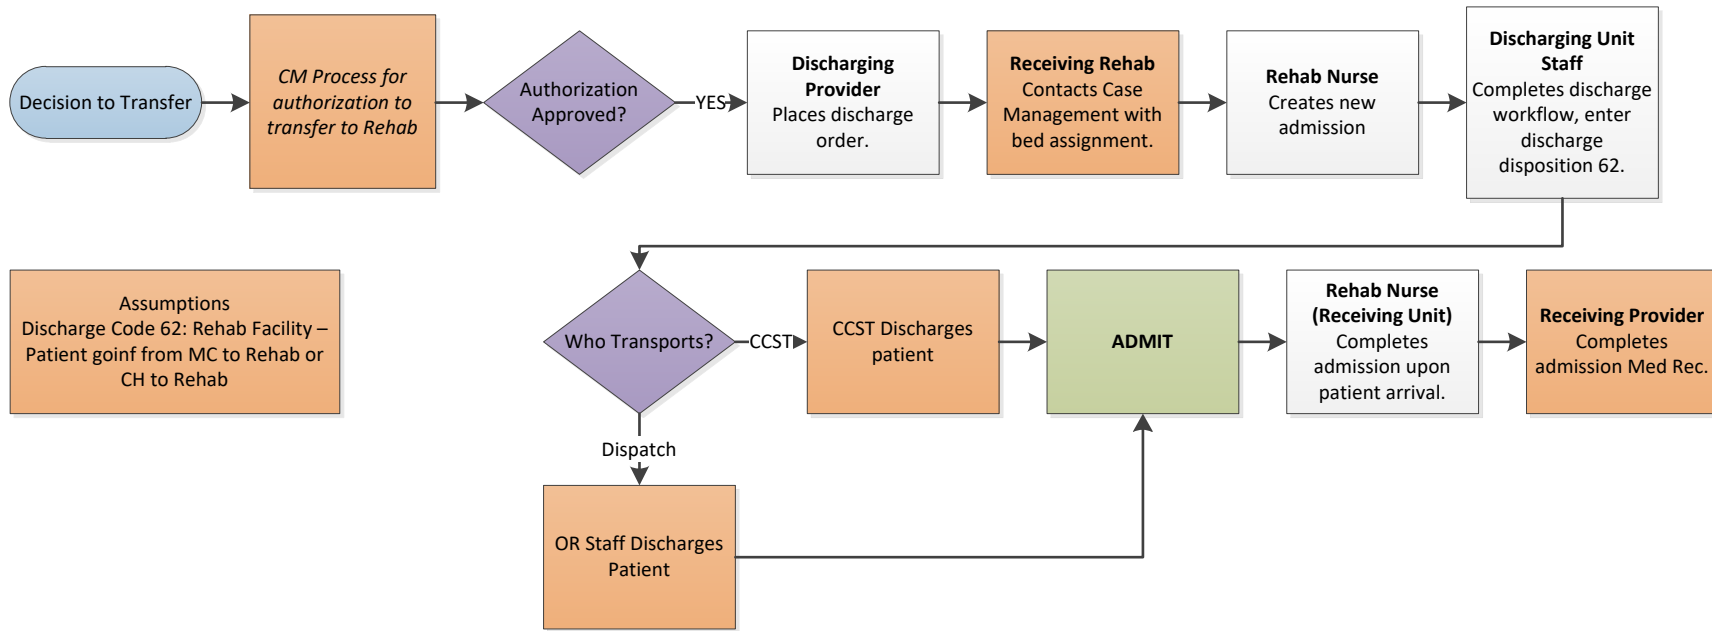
Decision to Transfer

*CM Process for authorization to transfer to Rehab*

Authorization Approved?

YES

**Discharging Provider**
Places discharge order.

**Receiving Rehab**
Contacts Case Management with bed assignment.

**Rehab Nurse**
Creates new admission

**Discharging Unit Staff**
Completes discharge workflow, enter discharge disposition 62.

Assumptions
Discharge Code 62: Rehab Facility – Patient goinf from MC to Rehab or CH to Rehab

Who Transports?

CCST

CCST Discharges patient

**ADMIT**

**Rehab Nurse (Receiving Unit)**
Completes admission upon patient arrival.

**Receiving Provider**
Completes admission Med Rec.

Dispatch

OR Staff Discharges Patient